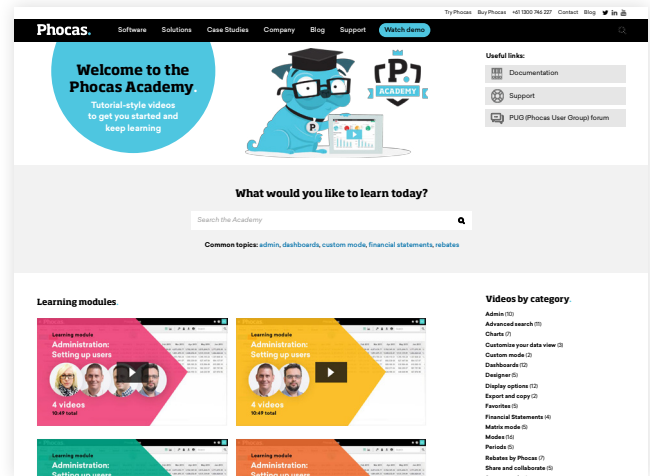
Try Phocas Buy Phocas +61 1300 746 227 Contact Blog

Phocas. Software Solutions Case Studies Company Blog Support Watch demo

Welcome to the Phocas Academy.

Tutorial-style videos to get you started and keep learning

P ACADEMY

Useful links:

Documentation

Support

PUG (Phocas User Group) forum

What would you like to learn today?

Search the Academy

Common topics: admin, dashboards, custom mode, financial statements, rebates

Learning modules.

Learning module
Administration: Setting up users
4 videos
10:49 total

Learning module
Administration: Setting up users
4 videos
10:49 total

Administration: Setting up users

Administration: Setting up users

Videos by category.

Admin (10)
Advanced search (11)
Charts (7)
Customize your data view (3)
Custom mode (2)
Dashboards (12)
Designer (5)
Display options (12)
Export and copy (2)
Favorites (5)
Financial Statements (4)
Matrix mode (5)
Modes (14)
Periods (5)
Rebates by Phocas (7)
Share and collaborate (5)